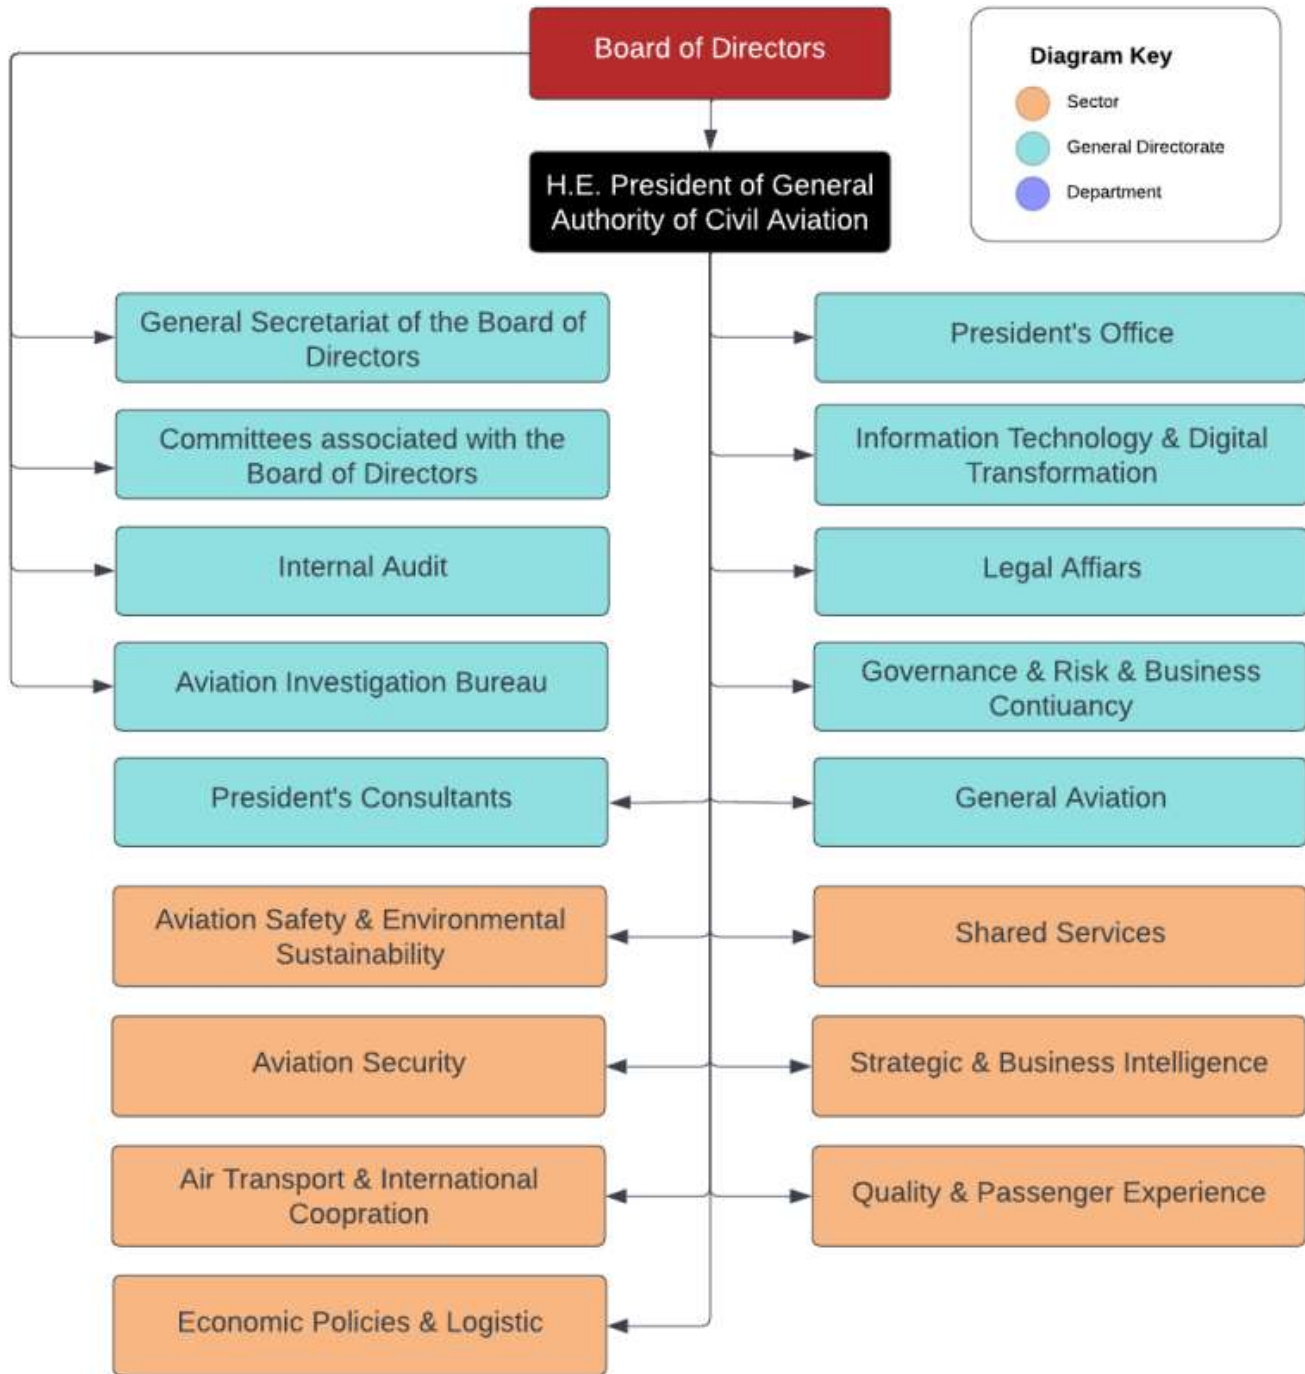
Board of Directors

Diagram Key
Sector
General Directorate
Department

H.E. President of General Authority of Civil Aviation

General Secretariat of the Board of Directors

President's Office

Committees associated with the Board of Directors

Information Technology & Digital Transformation

Internal Audit

Legal Affiars

Aviation Investigation Bureau

Governance & Risk & Business Contiuancy

President's Consultants

General Aviation

Aviation Safety & Environmental Sustainability

Shared Services

Aviation Security

Strategic & Business Intelligence

Air Transport & International Coopration

Quality & Passenger Experience

Economic Policies & Logistic